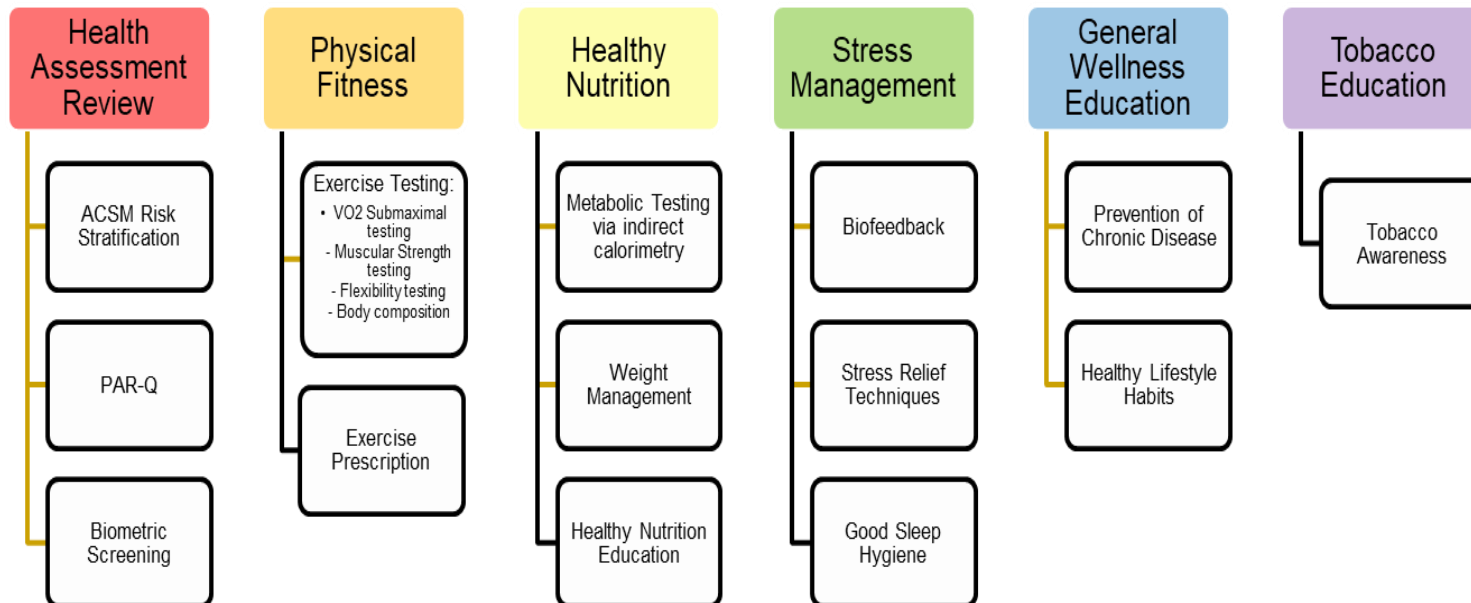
Health Assessment Review

ACSM Risk Stratification

PAR-Q

Biometric Screening

Physical Fitness

Exercise Testing:
• VO2 Submaximal testing
- Muscular Strength testing
- Flexibility testing
- Body composition

Exercise Prescription

Healthy Nutrition

Metabolic Testing via indirect calorimetry

Weight Management

Healthy Nutrition Education

Stress Management

Biofeedback

Stress Relief Techniques

Good Sleep Hygiene

General Wellness Education

Prevention of Chronic Disease

Healthy Lifestyle Habits

Tobacco Education

Tobacco Awareness